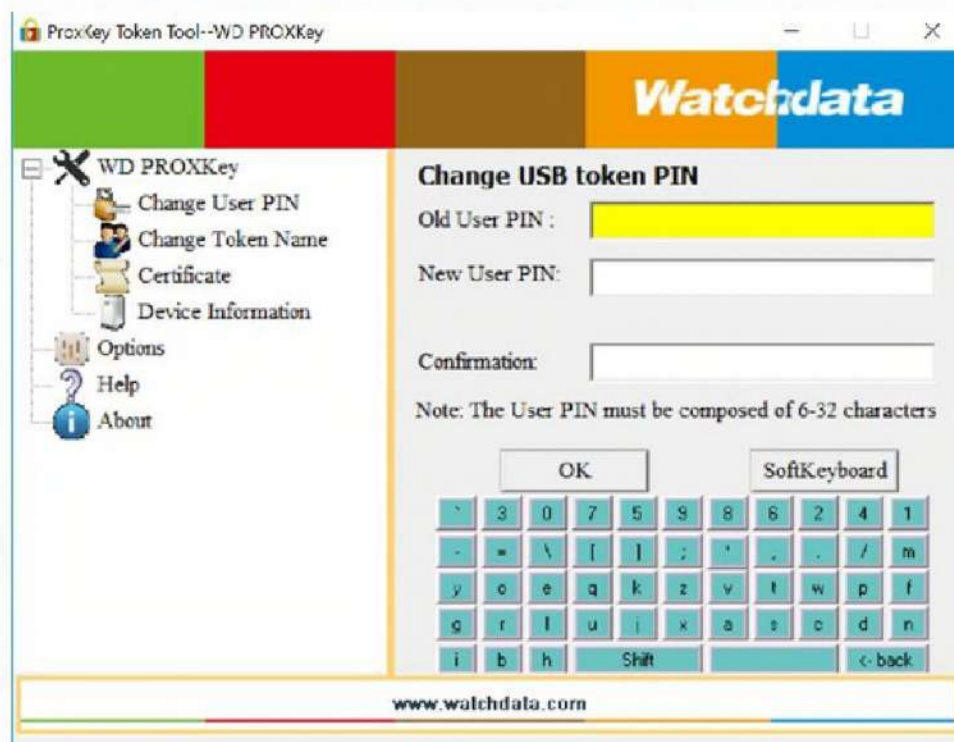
ProxKey Token Tool--WD PROXKey

Watchdata

WD PROXKey
Change User PIN
Change Token Name
Certificate
Device Information
Options
Help
About

Change USB token PIN

Old User PIN :

New User PIN:

Confirmation:

Note: The User PIN must be composed of 6-32 characters

OK

SoftKeyboard

| ` | 3 | 0 | 7 | 5 | 9 | 8 | 6 | 2 | 4 | 1 |
|---|---|---|---|---|---|---|---|---|---|---|
| - | = | \ | [ | ] | ; | ' | , | . | / | m |
| y | o | e | q | k | z | v | t | w | p | f |
| g | r | l | u | j | x | a | s | c | d | n |
| i | b | h | Shift | | | | | | <- back | |

www.watchdata.com